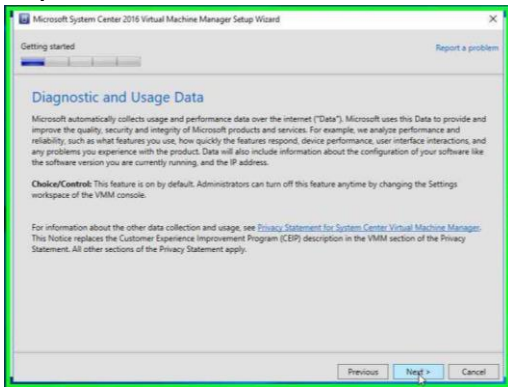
Microsoft System Center 2016 Virtual Machine Manager Setup Wizard

Getting started

Report a problem

Diagnostic and Usage Data

Microsoft automatically collects usage and performance data over the internet ("Data"). Microsoft uses this Data to provide and improve the quality, security and integrity of Microsoft products and services. For example, we analyze performance and reliability, such as what features you use, how quickly the features respond, device performance, user interface interactions, and any problems you experience with the product. Data will also include information about the configuration of your software like the software version you are currently running, and the IP address.

Choice/Control: This feature is on by default. Administrators can turn off this feature anytime by changing the Settings workspace of the VMM console.

For information about the other data collection and usage, see Privacy Statement for System Center Virtual Machine Manager. This Notice replaces the Customer Experience Improvement Program (CEIP) description in the VMM section of the Privacy Statement. All other sections of the Privacy Statement apply.

Previous Next > Cancel